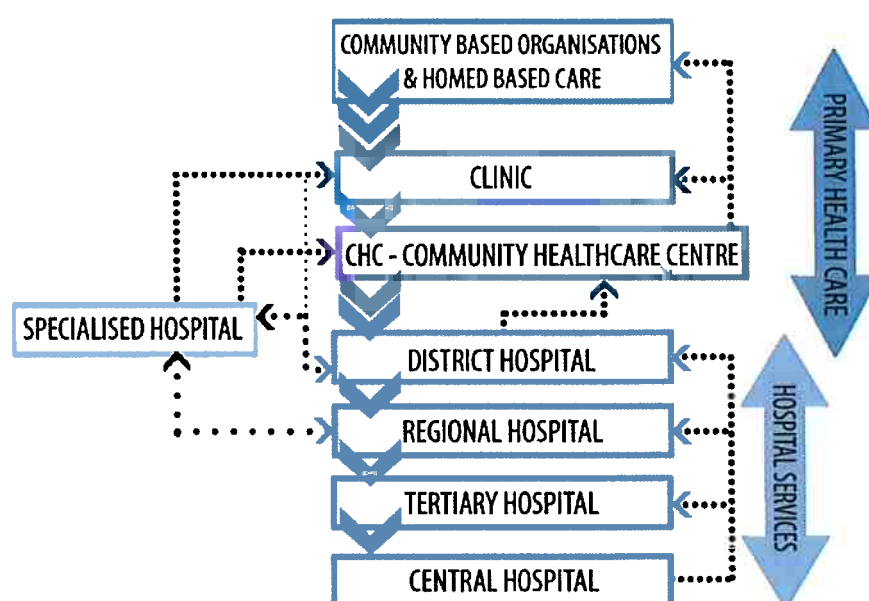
COMMUNITY BASED ORGANISATIONS & HOMED BASED CARE

CLINIC

CHC - COMMUNITY HEALTHCARE CENTRE

SPECIALISED HOSPITAL

DISTRICT HOSPITAL

REGIONAL HOSPITAL

TERTIARY HOSPITAL

CENTRAL HOSPITAL

PRIMARY HEALTH CARE

HOSPITAL SERVICES